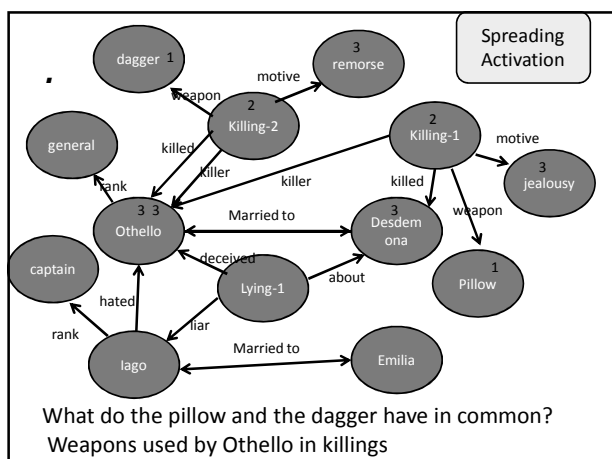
Spreading Activation

dagger 1

3 remorse

motive

weapon

2 Killing-2

general

killed

killer

2 Killing-1

motive

3 jealousy

rank

killer

killed

3 3 Othello

Married to

3 Desdemona

weapon

deceived

captain

Lying-1

about

1 Pillow

hated

rank

liar

Married to

Iago

Emilia

What do the pillow and the dagger have in common?
Weapons used by Othello in killings